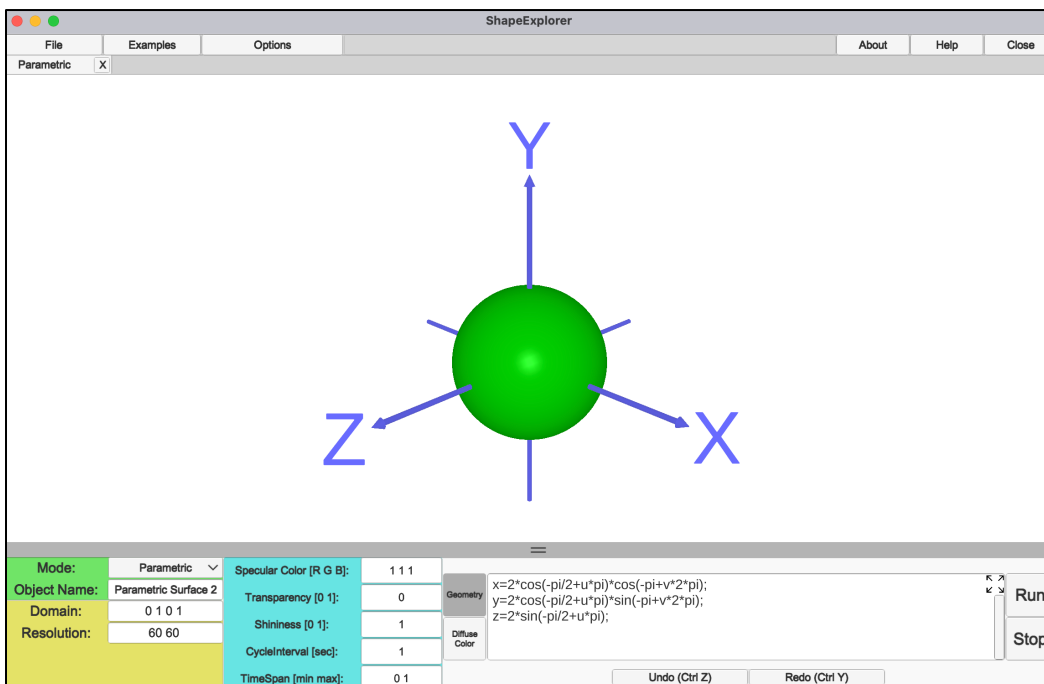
ShapeExplorer

File | Examples | Options | About | Help | Close

Parametric X

Y

Z

X

Mode: Parametric
Object Name: Parametric Surface 2
Domain: 0 1 0 1
Resolution: 60 60

Specular Color [R G B]: 1 1 1
Transparency [0 1]: 0
Shininess [0 1]: 1
CycleInterval [sec]: 1
TimeSpan [min max]: 0 1

Geometry
Diffuse Color

x=2*cos(-pi/2+u*pi)*cos(-pi+v*2*pi);
y=2*cos(-pi/2+u*pi)*sin(-pi+v*2*pi);
z=2*sin(-pi/2+u*pi);

Run
Stop

Undo (Ctrl Z) Redo (Ctrl Y)